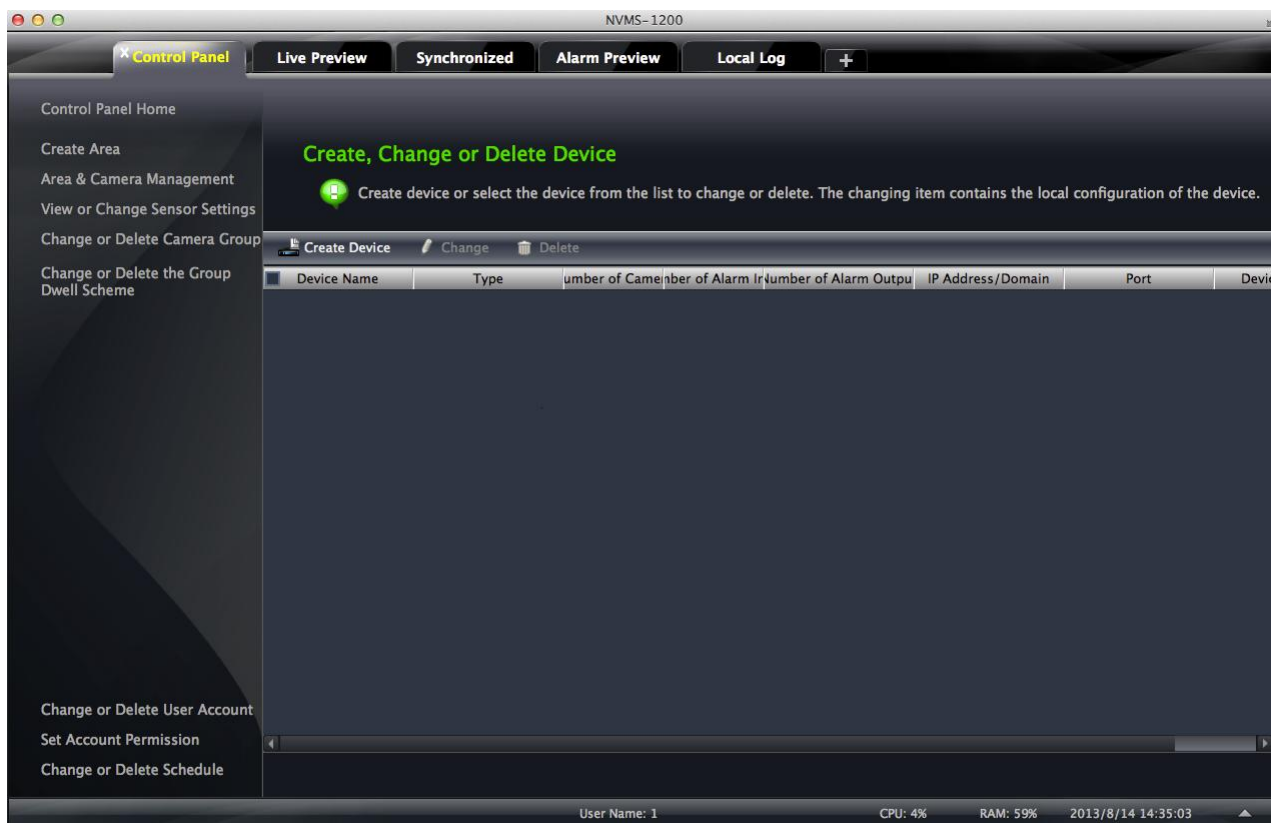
NVMS-1200

Control Panel | Live Preview | Synchronized | Alarm Preview | Local Log | +

Control Panel Home

Create Area

Area & Camera Management

View or Change Sensor Settings

Change or Delete Camera Group

Change or Delete the Group Dwell Scheme

Create, Change or Delete Device

Create device or select the device from the list to change or delete. The changing item contains the local configuration of the device.

Create Device   Change   Delete

| Device Name | Type | umber of Came | nber of Alarm Ir | umber of Alarm Outpu | IP Address/Domain | Port | Devi |
|---|---|---|---|---|---|---|---|

Change or Delete User Account

Set Account Permission

Change or Delete Schedule

User Name: 1   CPU: 4%   RAM: 59%   2013/8/14 14:35:03